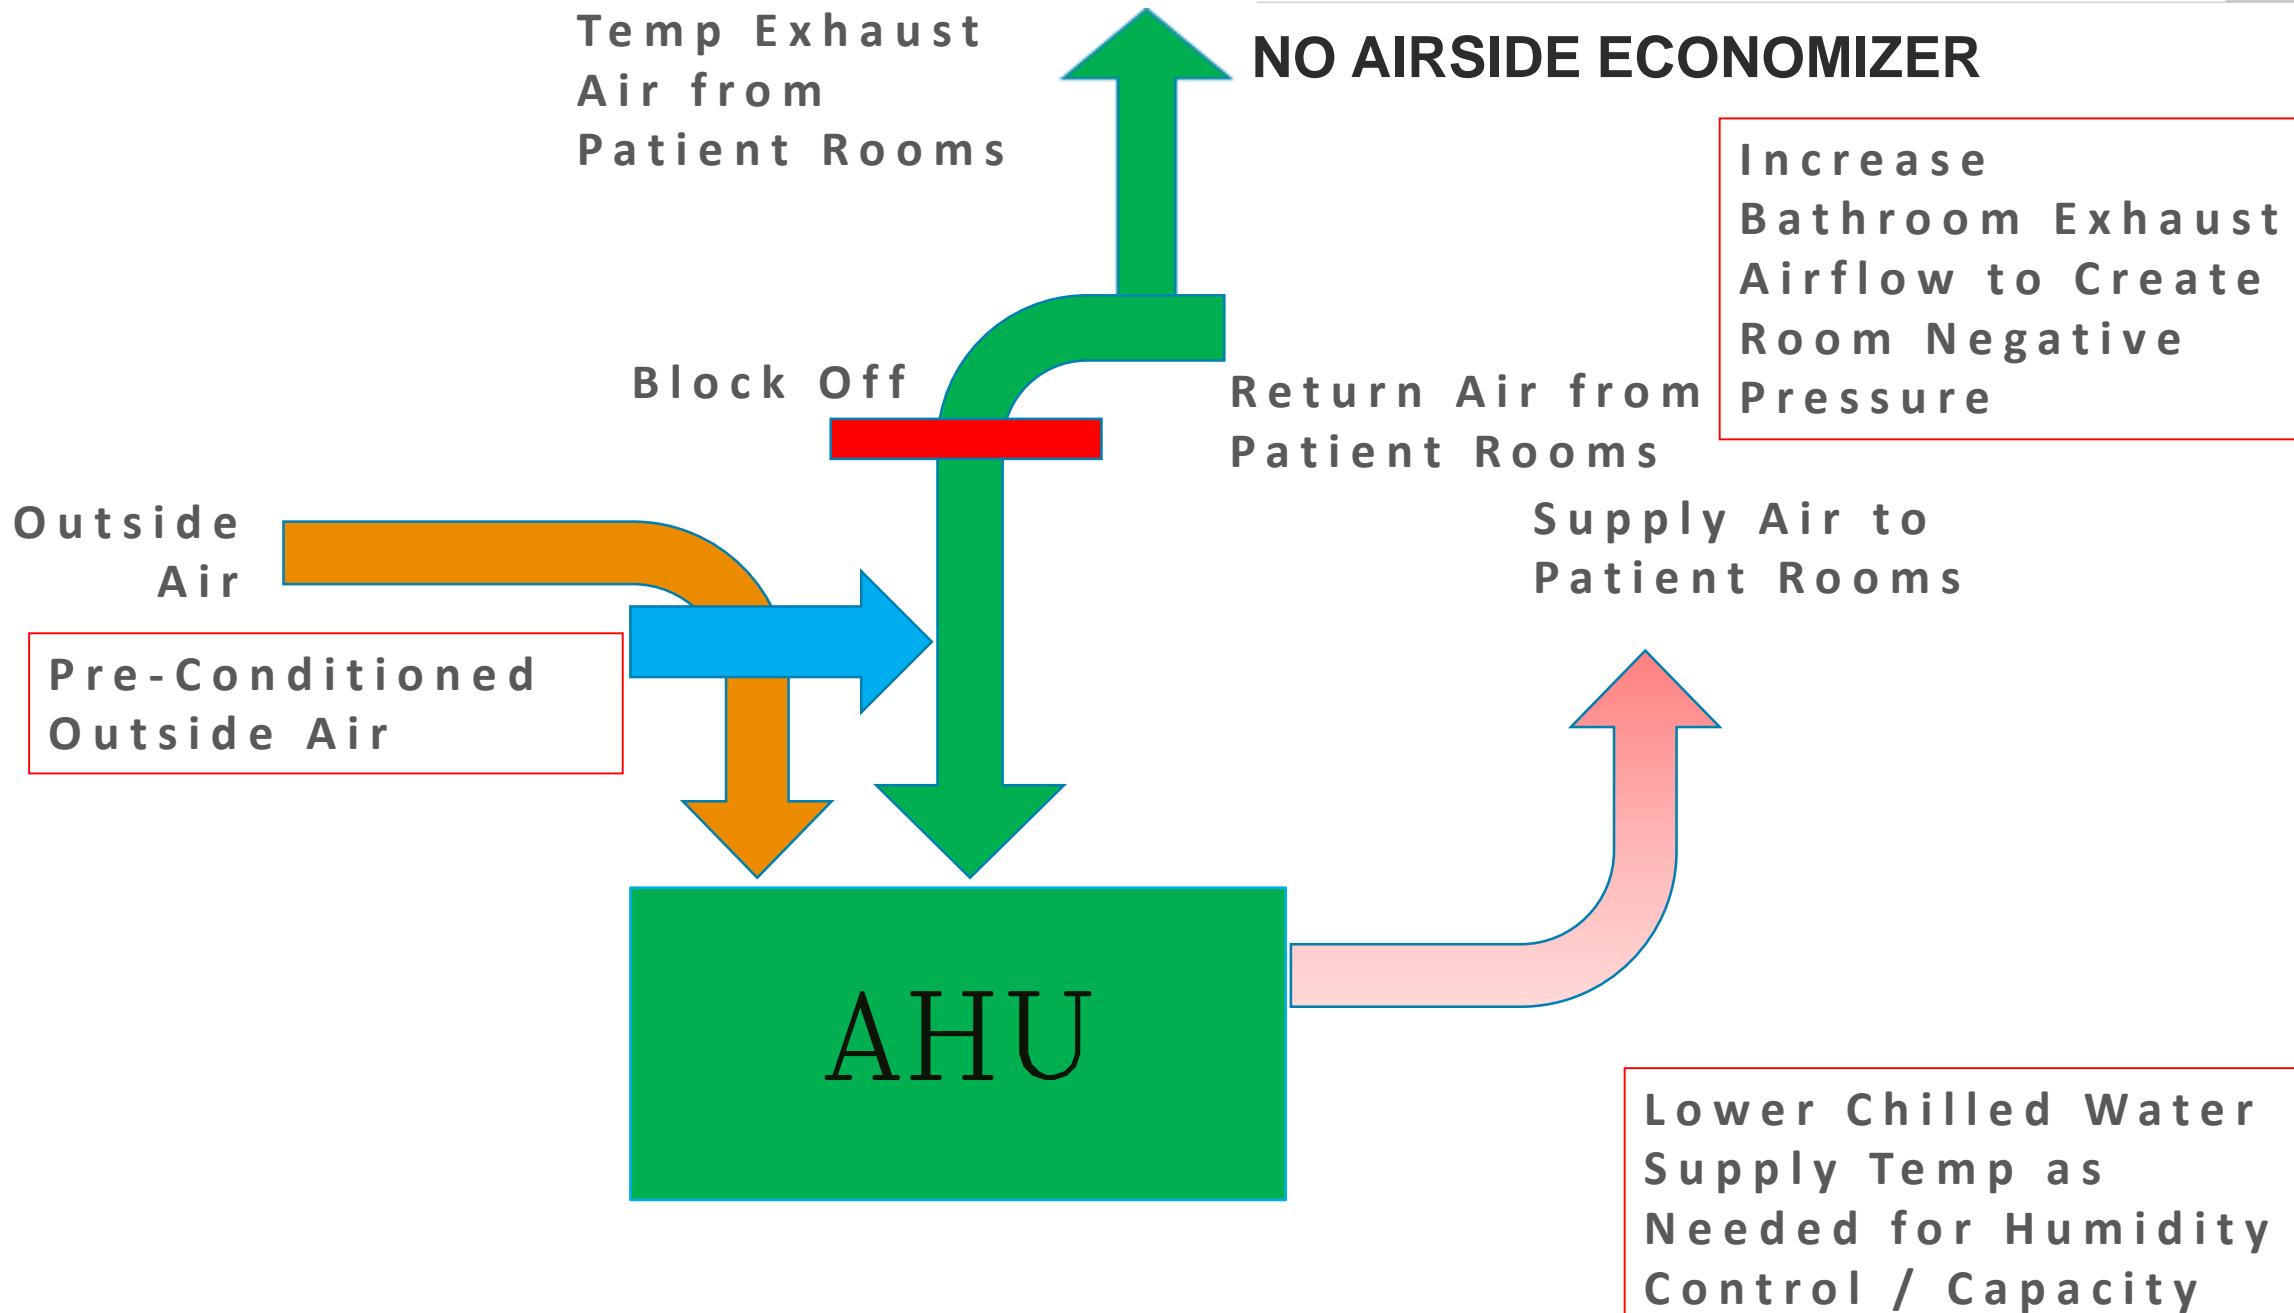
Temp Exhaust Air from Patient Rooms

NO AIRSIDE ECONOMIZER

Increase Bathroom Exhaust Airflow to Create Room Negative Pressure

Block Off

Return Air from Patient Rooms

Outside Air

Supply Air to Patient Rooms

Pre-Conditioned Outside Air

AHU

Lower Chilled Water Supply Temp as Needed for Humidity Control / Capacity